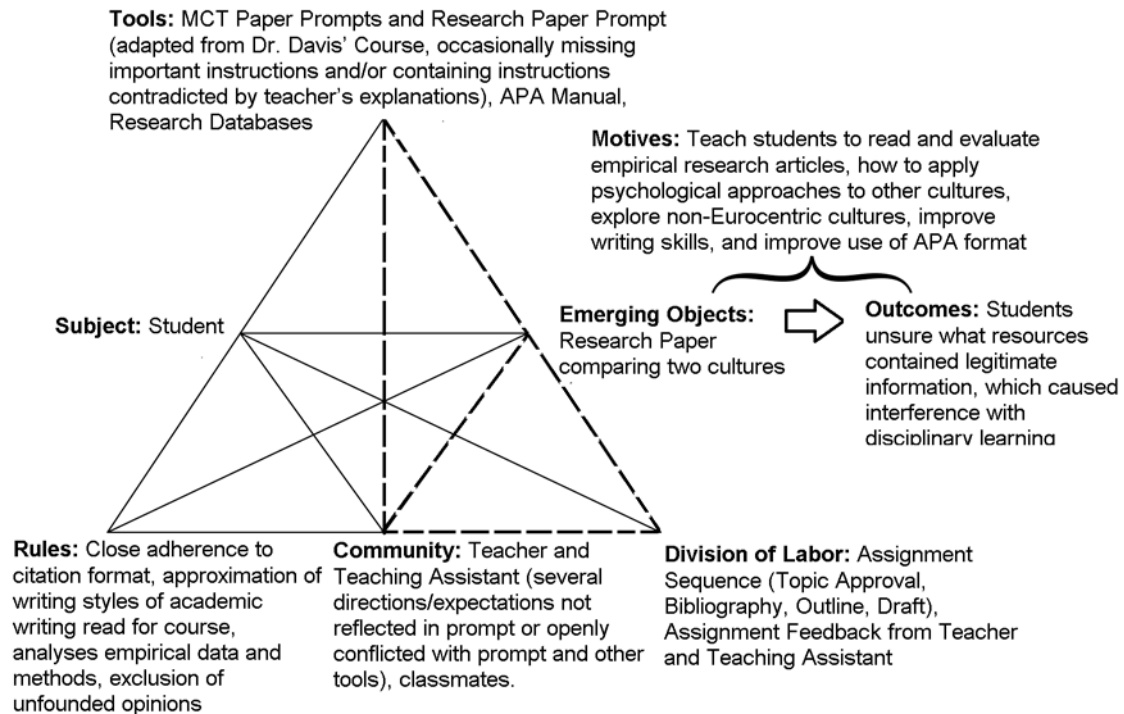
**Tools:** MCT Paper Prompts and Research Paper Prompt (adapted from Dr. Davis' Course, occasionally missing important instructions and/or containing instructions contradicted by teacher's explanations), APA Manual, Research Databases

**Motives:** Teach students to read and evaluate empirical research articles, how to apply psychological approaches to other cultures, explore non-Eurocentric cultures, improve writing skills, and improve use of APA format

**Subject:** Student

**Emerging Objects:** Research Paper comparing two cultures

**Outcomes:** Students unsure what resources contained legitimate information, which caused interference with disciplinary learning

**Rules:** Close adherence to citation format, approximation of writing styles of academic writing read for course, analyses empirical data and methods, exclusion of unfounded opinions

**Community:** Teacher and Teaching Assistant (several directions/expectations not reflected in prompt or openly conflicted with prompt and other tools), classmates.

**Division of Labor:** Assignment Sequence (Topic Approval, Bibliography, Outline, Draft), Assignment Feedback from Teacher and Teaching Assistant